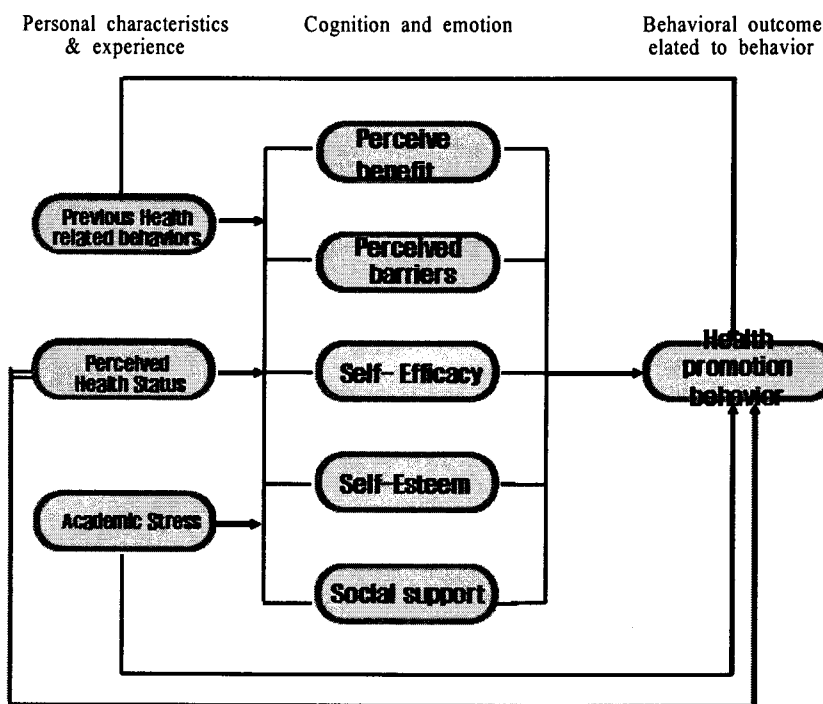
Personal characteristics & experience

Cognition and emotion

Behavioral outcome elated to behavior

Previous Health related behaviors

Perceived Health Status

Academic Stress

Perceive benefit

Perceived barriers

Self- Efficacy

Self-Esteem

Social support

Health promotion behavior